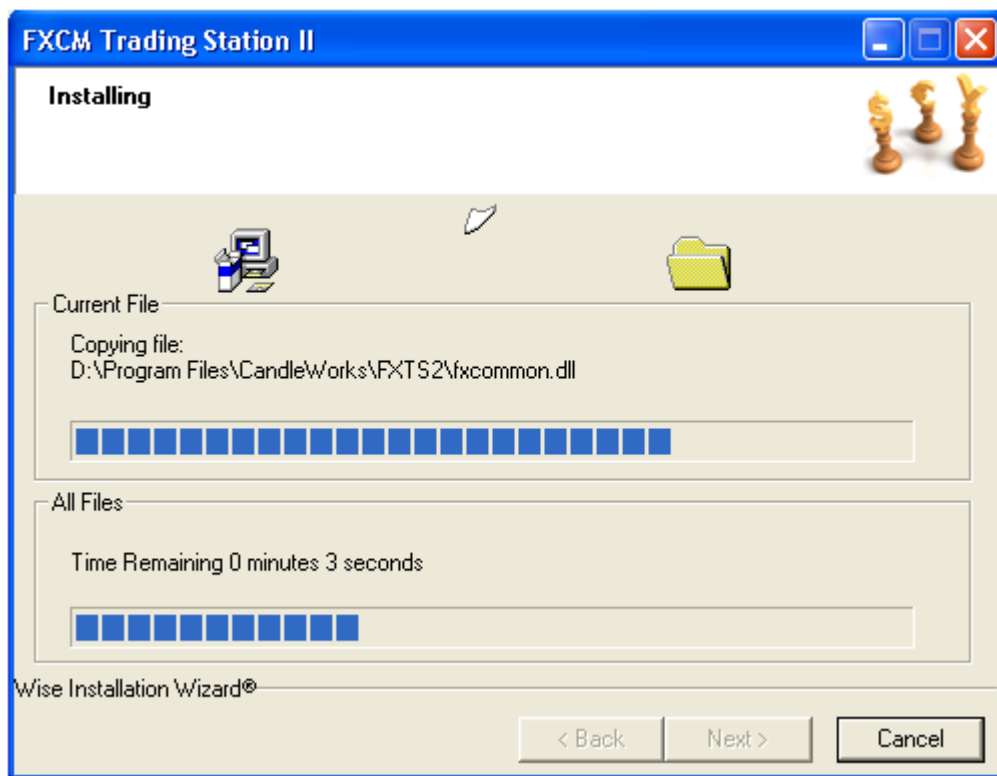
FXCM Trading Station II

Installing

Current File

Copying file:
D:\Program Files\CandleWorks\FXTS2\fxcommon.dll

All Files

Time Remaining 0 minutes 3 seconds

Wise Installation Wizard®

< Back

Next >

Cancel